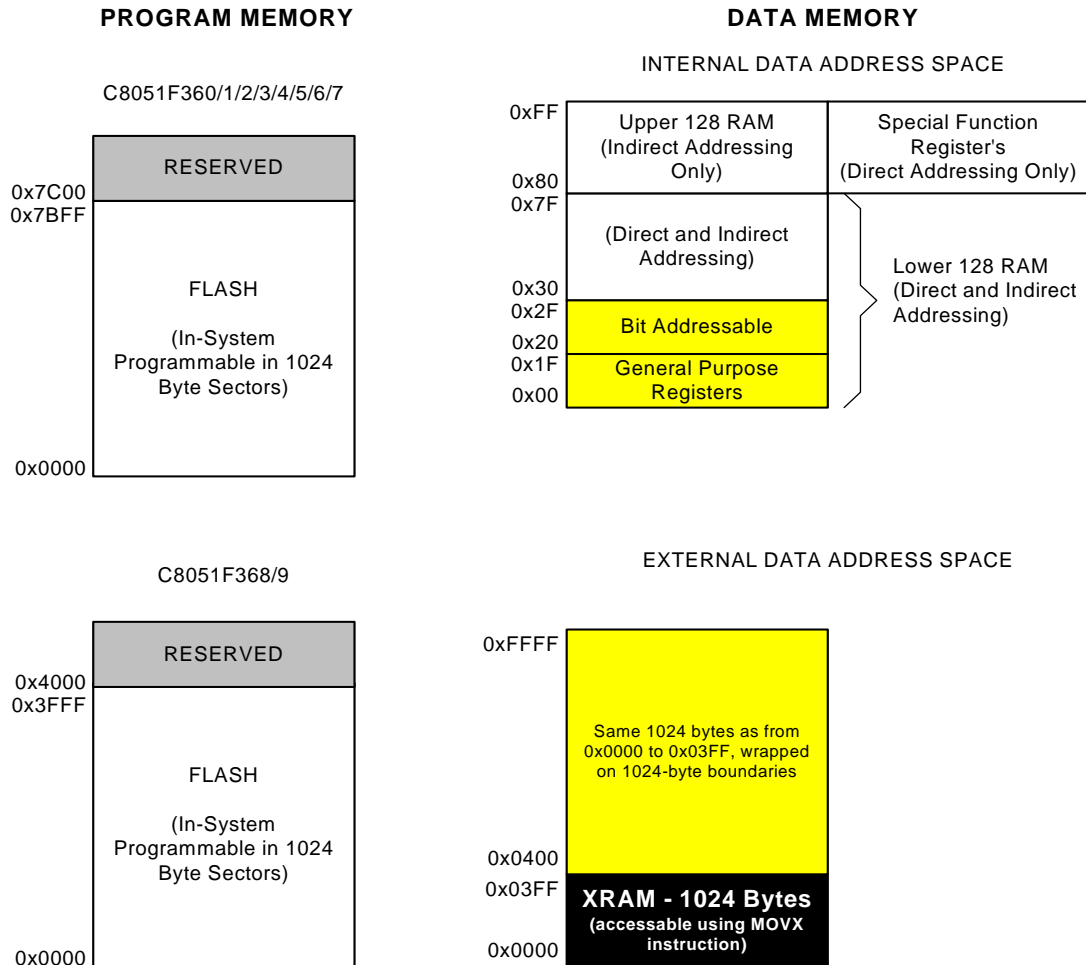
PROGRAM MEMORY

C8051F360/1/2/3/4/5/6/7

RESERVED

0x7C00
0x7BFF

FLASH

(In-System Programmable in 1024 Byte Sectors)

0x0000

C8051F368/9

RESERVED

0x4000
0x3FFF

FLASH

(In-System Programmable in 1024 Byte Sectors)

0x0000

DATA MEMORY

INTERNAL DATA ADDRESS SPACE

0xFF

Upper 128 RAM (Indirect Addressing Only)

Special Function Register's (Direct Addressing Only)

0x80
0x7F

(Direct and Indirect Addressing)

Lower 128 RAM (Direct and Indirect Addressing)

0x30
0x2F

Bit Addressable

0x20
0x1F

General Purpose Registers

0x00

EXTERNAL DATA ADDRESS SPACE

0xFFFF

Same 1024 bytes as from 0x0000 to 0x03FF, wrapped on 1024-byte boundaries

0x0400
0x03FF

XRAM - 1024 Bytes
(accessable using MOVX instruction)

0x0000